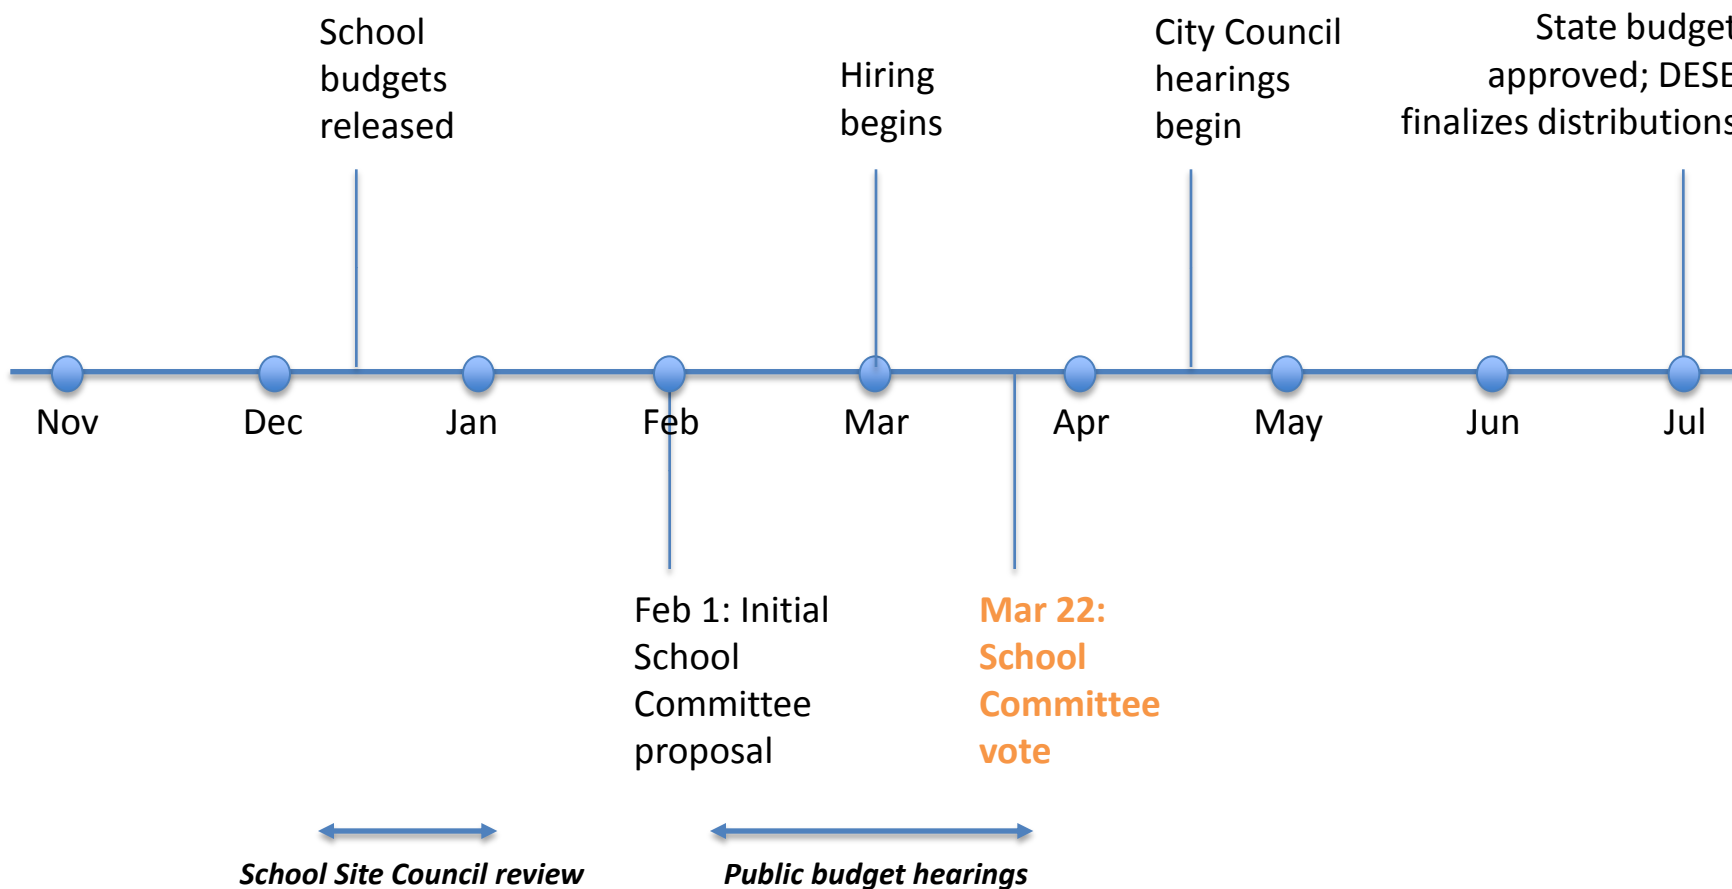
School budgets released

Hiring begins

City Council hearings begin

State budget approved; DESE finalizes distributions

Nov

Dec

Jan

Feb

Mar

Apr

May

Jun

Jul

Feb 1: Initial School Committee proposal

Mar 22: School Committee vote

School Site Council review

Public budget hearings